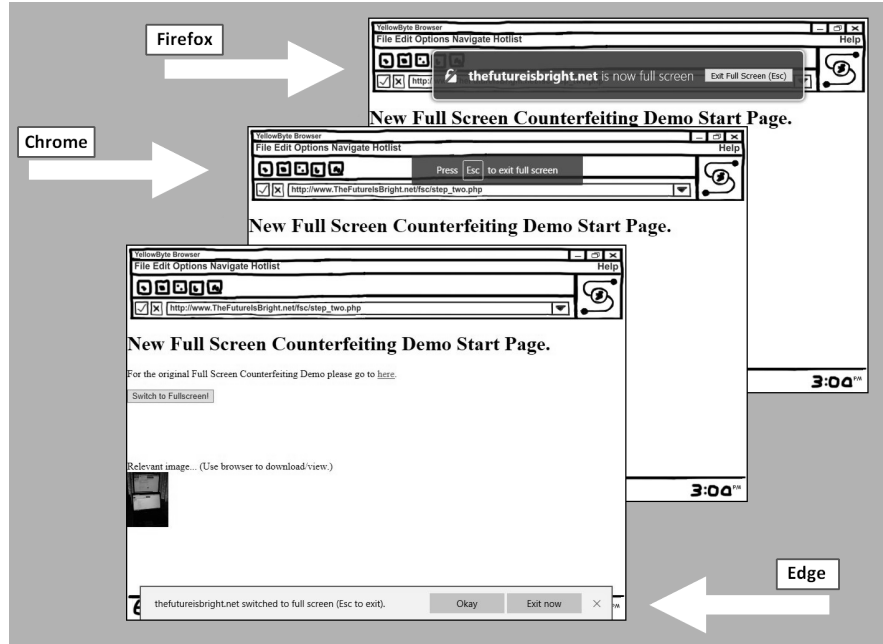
Firefox

YellowByte Browser
File Edit Options Navigate Hotlist
Help
http:
thefutureisbright.net is now full screen
Exit Full Screen (Esc)
New Full Screen Counterfeiting Demo Start Page.
3:00PM

Chrome

YellowByte Browser
File Edit Options Navigate Hotlist
Help
Press Esc to exit full screen
http://www.TheFutureIsBright.net/fsc/step_two.php
New Full Screen Counterfeiting Demo Start Page.
3:00PM

YellowByte Browser
File Edit Options Navigate Hotlist
Help
http://www.TheFutureIsBright.net/fsc/step_two.php
New Full Screen Counterfeiting Demo Start Page.
For the original Full Screen Counterfeiting Demo please go to here.
Switch to Fullscreen!
Relevant image... (Use browser to download/view.)
thefutureisbright.net switched to full screen (Esc to exit).
Okay
Exit now
×

Edge